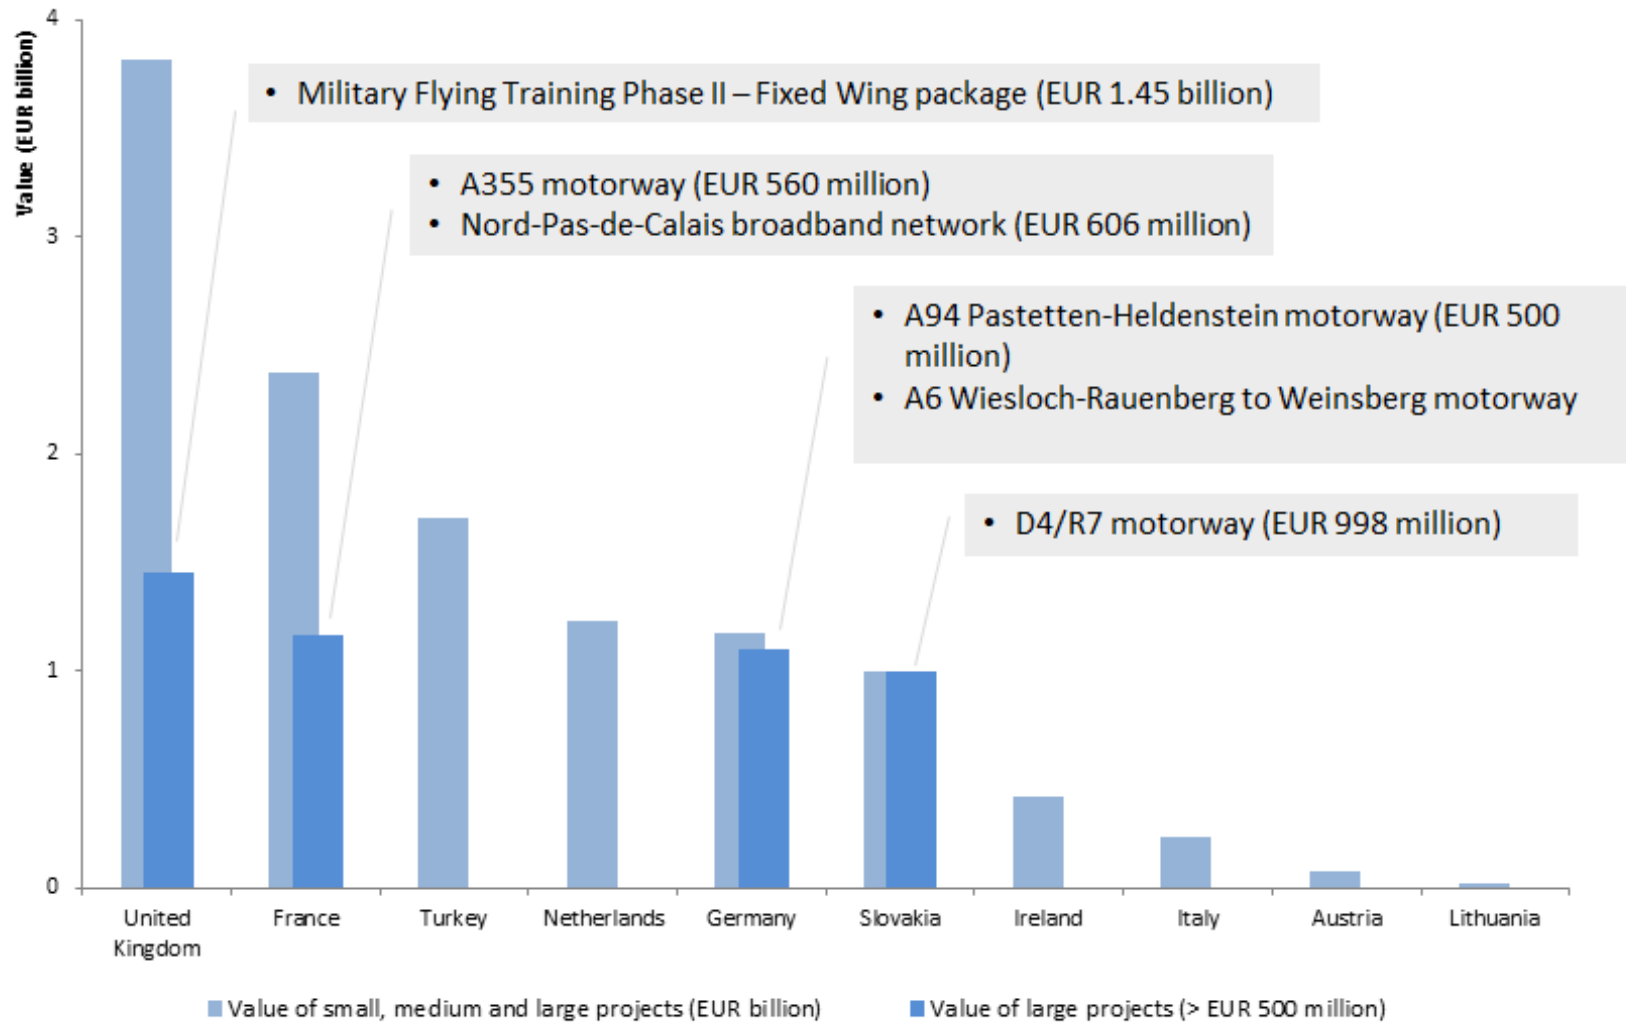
Value (EUR billion)

4
3
2
1
0

• Military Flying Training Phase II – Fixed Wing package (EUR 1.45 billion)

• A355 motorway (EUR 560 million)
• Nord-Pas-de-Calais broadband network (EUR 606 million)

• A94 Pastetten-Heldenstein motorway (EUR 500 million)
• A6 Wiesloch-Rauenberg to Weinsberg motorway

• D4/R7 motorway (EUR 998 million)

United Kingdom, France, Turkey, Netherlands, Germany, Slovakia, Ireland, Italy, Austria, Lithuania

Value of small, medium and large projects (EUR billion)
Value of large projects (> EUR 500 million)